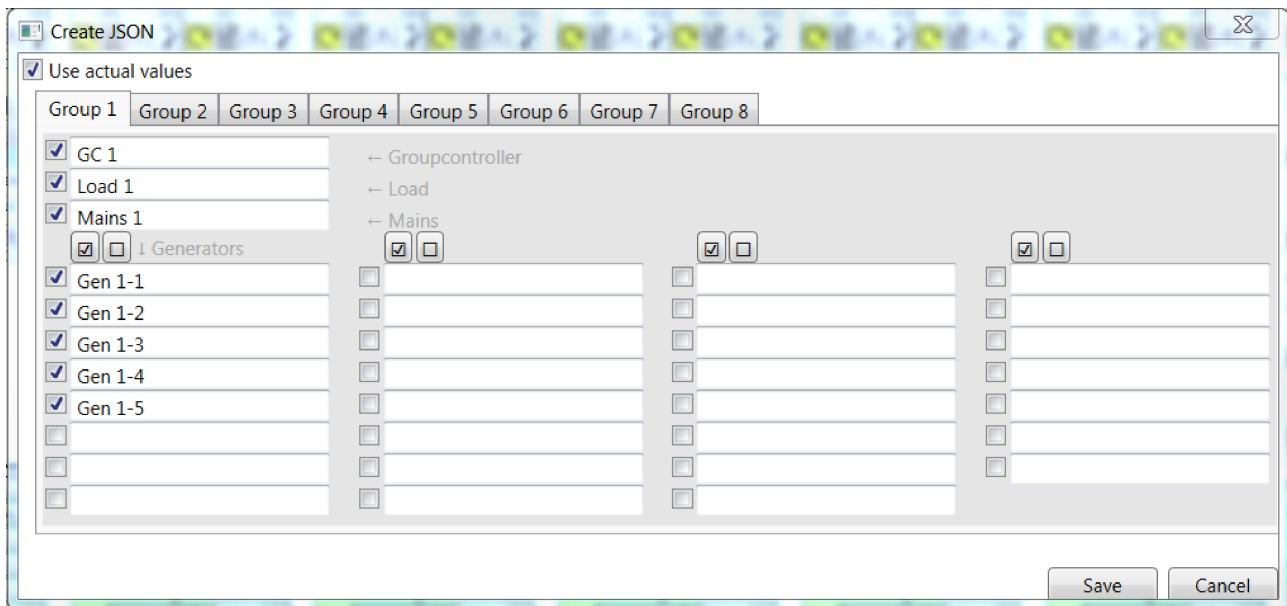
Create JSON

Use actual values

Group 1 | Group 2 | Group 3 | Group 4 | Group 5 | Group 6 | Group 7 | Group 8

GC 1 ← Groupcontroller
Load 1 ← Load
Mains 1 ← Mains

↓ Generators

Gen 1-1
Gen 1-2
Gen 1-3
Gen 1-4
Gen 1-5

Save Cancel